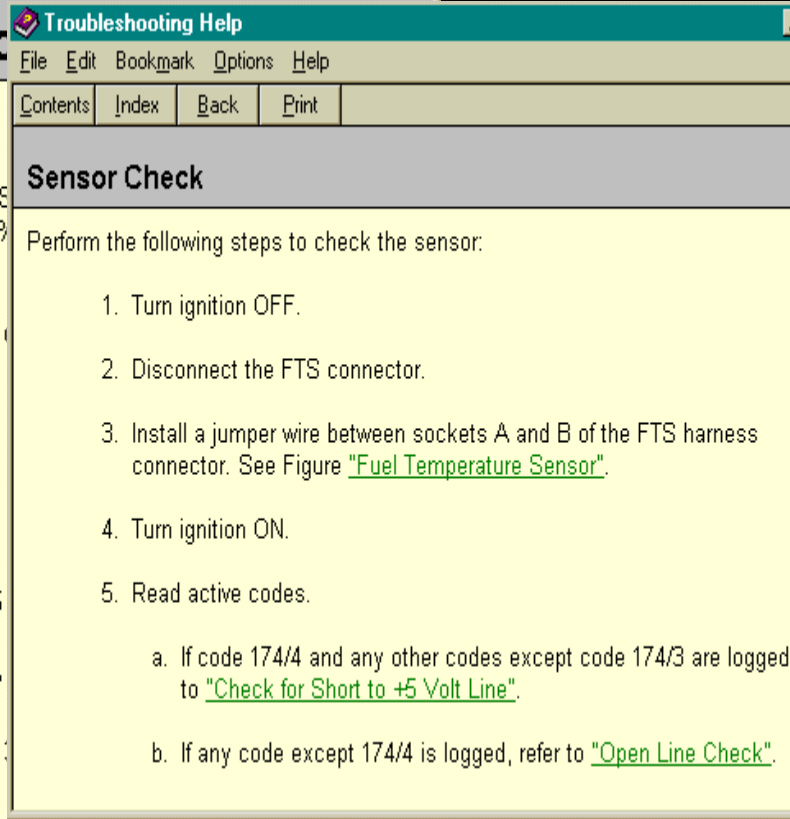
Troubleshooting Help

File Edit Bookmark Options Help

Contents Index Back Print

Sensor Check

Perform the following steps to check the sensor:

1. Turn ignition OFF.

2. Disconnect the FTS connector.

3. Install a jumper wire between sockets A and B of the FTS harness connector. See Figure "Fuel Temperature Sensor".

4. Turn ignition ON.

5. Read active codes.

a. If code 174/4 and any other codes except code 174/3 are logged to "Check for Short to +5 Volt Line".

b. If any code except 174/4 is logged, refer to "Open Line Check".